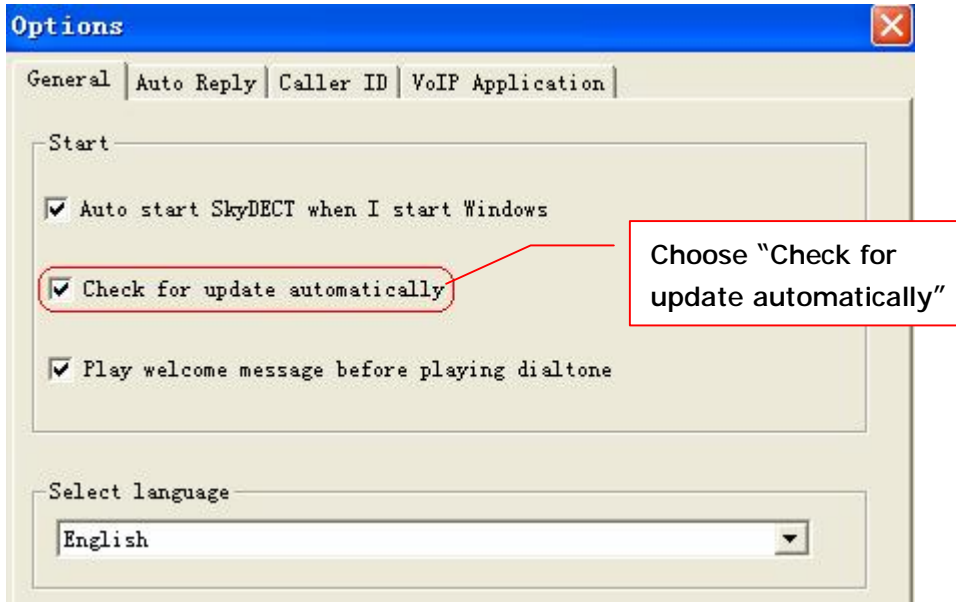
Options

General | Auto Reply | Caller ID | VoIP Application

Start

Auto start SkyDECT when I start Windows

Check for update automatically

Choose "Check for update automatically"

Play welcome message before playing dialtone

Select language

English